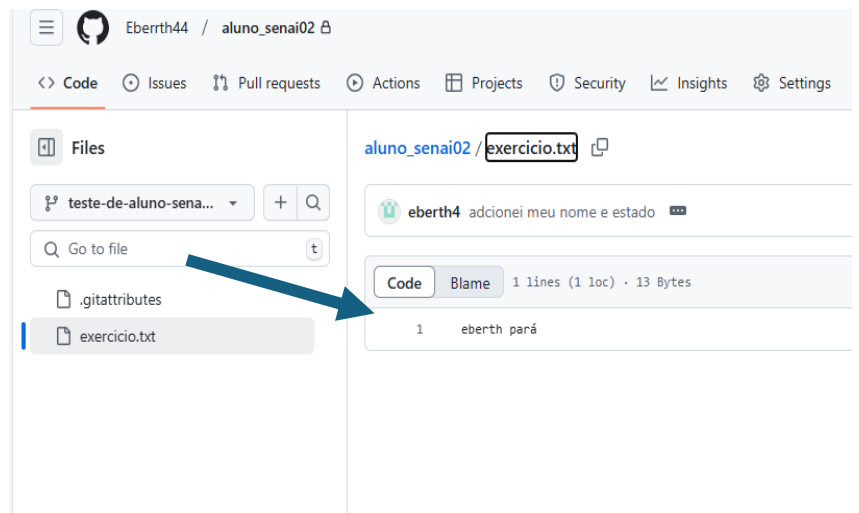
Eberrth44 / aluno_senai02

Code Issues Pull requests Actions Projects Security Insights Settings

Files

teste-de-aluno-sena...

Go to file t

.gitattributes

exercicio.txt

aluno_senai02 / exercicio.txt

eberth4 adcionei meu nome e estado

Code Blame 1 lines (1 loc) · 13 Bytes

1 eberth pará